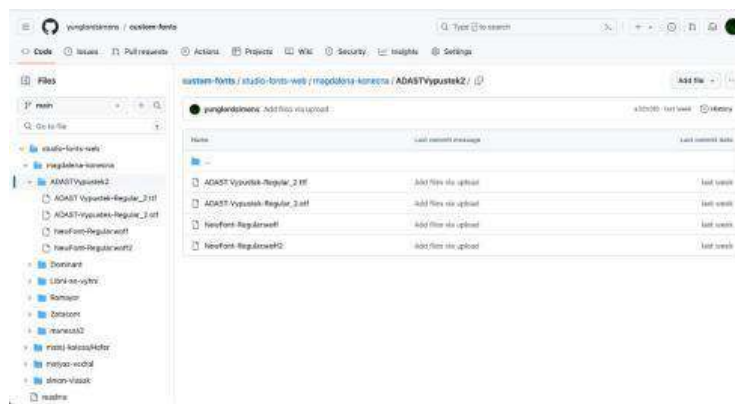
yunglordsimons / custom-fonts

Q Type / to search

Code Issues Pull requests Actions Projects Wiki Security Insights Settings

Files

main

Go to file

studio-fonts-web
magdalena-konecna
ADASTVypustek2
ADAST-Vypustek-Regular_2.ttf
ADAST-Vypustek-Regular_2.otf
NewFont-Regular.woff
NewFont-Regular.woff2
Dominant
Libni-se-vyhni
Romajor
Zatacom
maneszk2
matej-kolosa/Hofer
matyas-vochal
simon-vlasak
readme

custom-fonts / studio-fonts-web / magdalena-konecna / ADASTVypustek2 /

Add file

yunglordsimons Add files via upload

last week History

| Name | Last commit message | Last commit date |
|---|---|---|
| .. | | |
| ADAST-Vypustek-Regular_2.ttf | Add files via upload | last week |
| ADAST-Vypustek-Regular_2.otf | Add files via upload | last week |
| NewFont-Regular.woff | Add files via upload | last week |
| NewFont-Regular.woff2 | Add files via upload | last week |